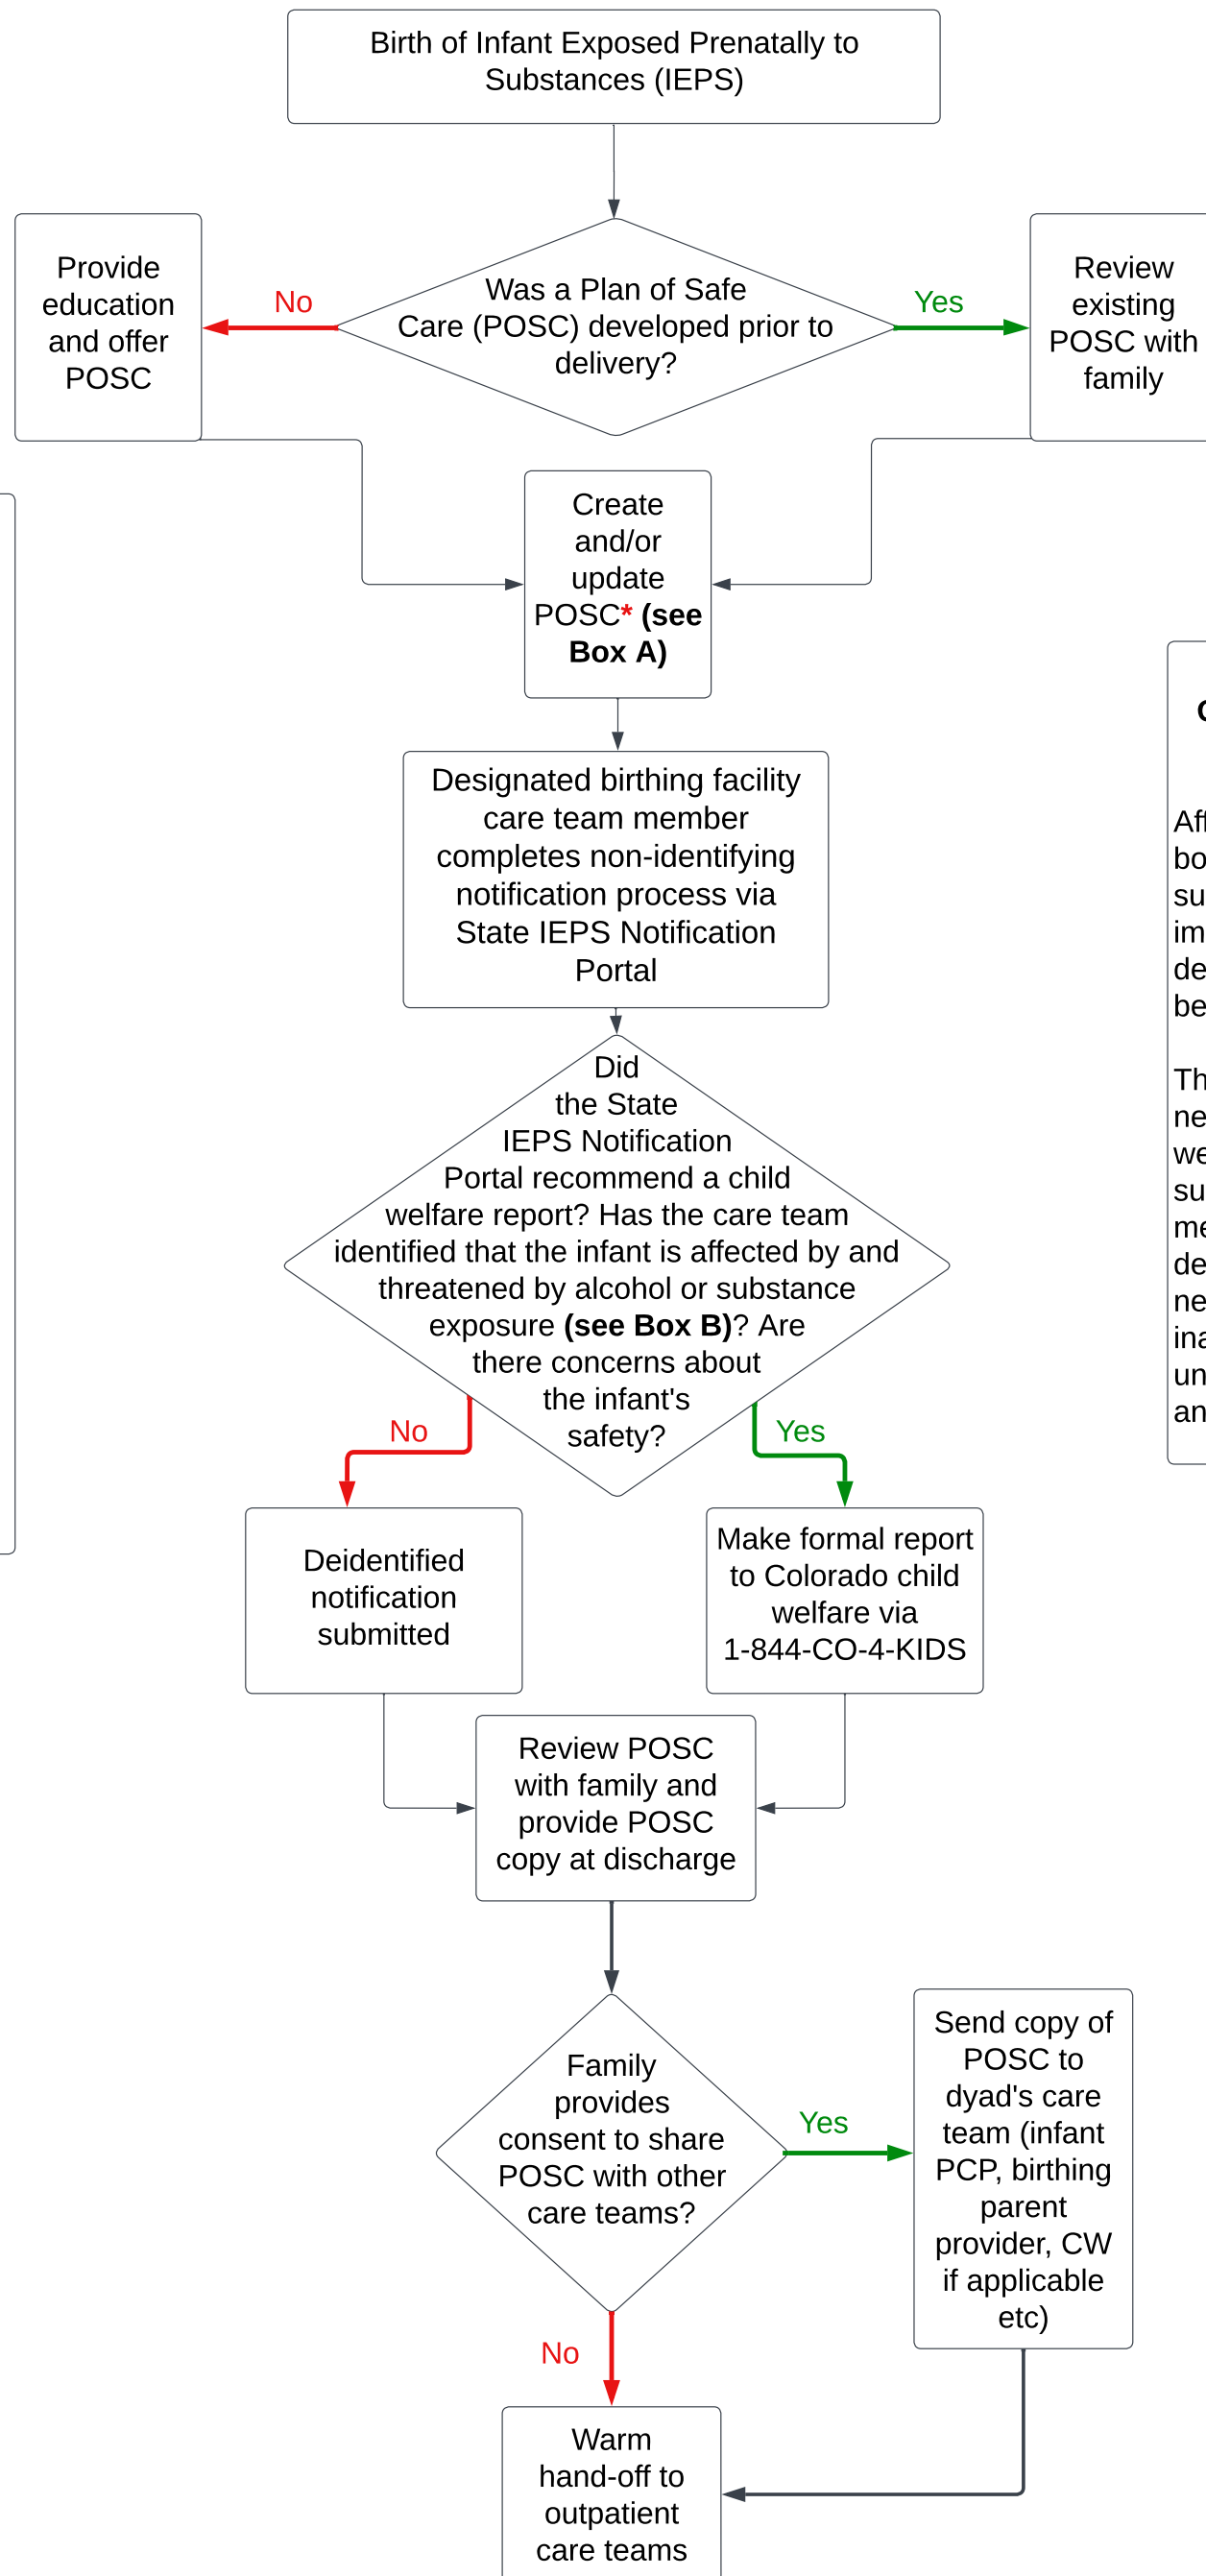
Birth of Infant Exposed Prenatally to Substances (IEPS)

Provide education and offer POSC

No

Was a Plan of Safe Care (POSC) developed prior to delivery?

Yes

Review existing POSC with family

Create and/or update POSC* (see Box A)

Designated birthing facility care team member completes non-identifying notification process via State IEPS Notification Portal

Did the State IEPS Notification Portal recommend a child welfare report? Has the care team identified that the infant is affected by and threatened by alcohol or substance exposure (see Box B)? Are there concerns about the infant's safety?

No

Yes

Deidentified notification submitted

Make formal report to Colorado child welfare via 1-844-CO-4-KIDS

Review POSC with family and provide POSC copy at discharge

Family provides consent to share POSC with other care teams?

Yes

Send copy of POSC to dyad's care team (infant PCP, birthing parent provider, CW if applicable etc)

No

Warm hand-off to outpatient care teams

C

Af
bo
su
im
de
be

Th
ne
we
su
me
de
ne
ina
un
an